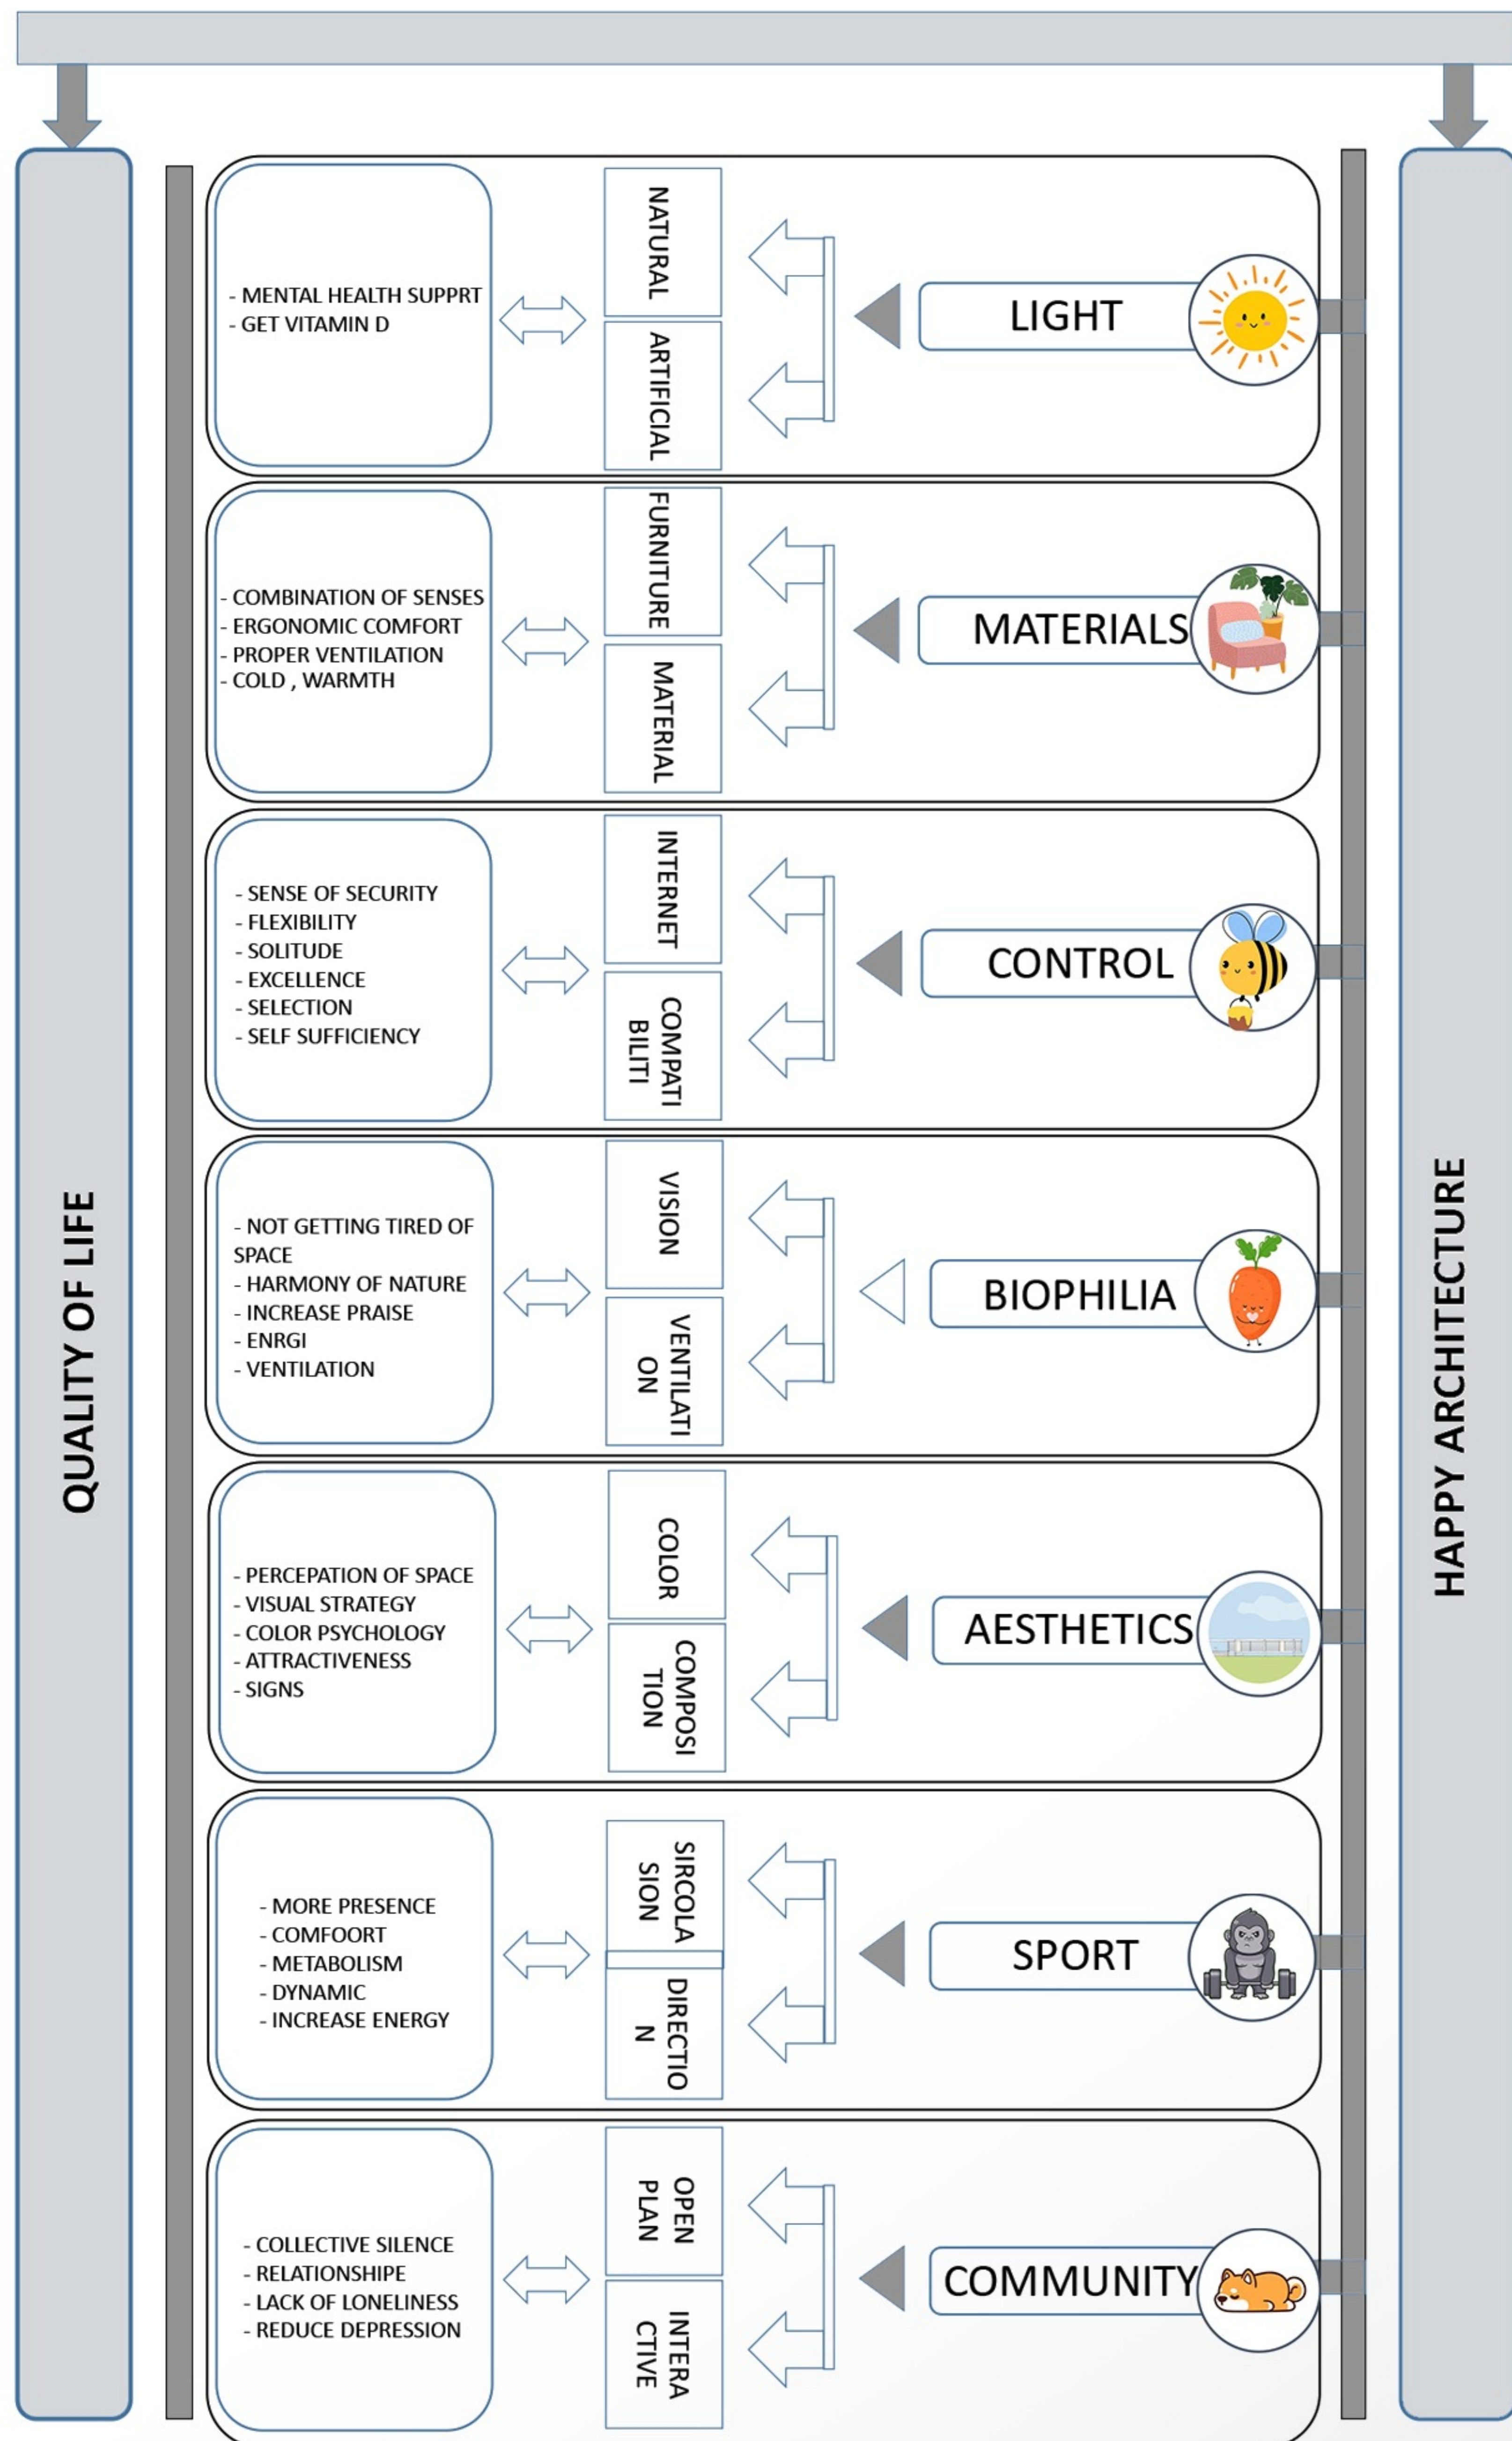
QUALITY OF LIFE

HAPPY ARCHITECTURE

- MENTAL HEALTH SUPPRT
- GET VITAMIN D

NATURAL
ARTIFICIAL

LIGHT

- COMBINATION OF SENSES
- ERGONOMIC COMFORT
- PROPER VENTILATION
- COLD , WARMTH

FURNITURE
MATERIAL

MATERIALS

- SENSE OF SECURITY
- FLEXIBILITY
- SOLITUDE
- EXCELLENCE
- SELECTION
- SELF SUFFICIENCY

INTERNET
COMPATI BILITI

CONTROL

- NOT GETTING TIRED OF SPACE
- HARMONY OF NATURE
- INCREASE PRAISE
- ENRGI
- VENTILATION

VISION
VENTILATI ON

BIOPHILIA

- PERCEPATION OF SPACE
- VISUAL STRATEGY
- COLOR PSYCHOLOGY
- ATTRACTIVENESS
- SIGNS

COLOR
COMPOSI TION

AESTHETICS

- MORE PRESENCE
- COMFOORT
- METABOLISM
- DYNAMIC
- INCREASE ENERGY

SIRCOLA SION
DIRECTIO N

SPORT

- COLLECTIVE SILENCE
- RELATIONSHIPE
- LACK OF LONELINESS
- REDUCE DEPRESSION

OPEN PLAN
INTERA CTIVE

COMMUNITY